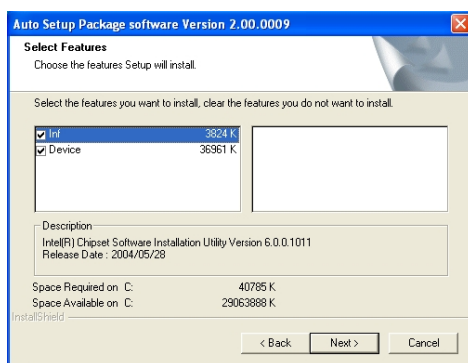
Auto Setup Package software Version 2.00.0009

Select Features
Choose the features Setup will install.

Select the features you want to install, clear the features you do not want to install.

| | |
|---|---|
| ☑ Inf | 3824 K |
| ☑ Device | 36961 K |

Description
Intel(R) Chipset Software Installation Utility Version 6.0.0.1011
Release Date : 2004/05/28

Space Required on C: 40785 K
Space Available on C: 29063888 K

InstallShield

< Back Next > Cancel